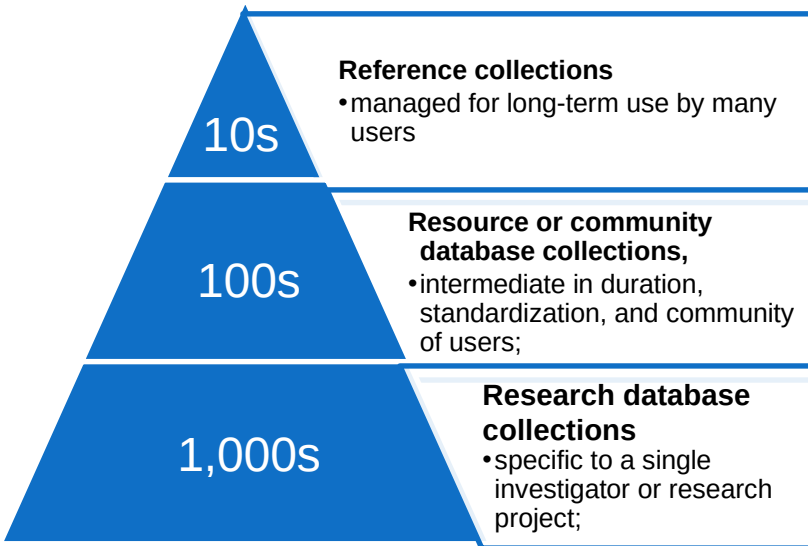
10s

Reference collections

• managed for long-term use by many users

100s

Resource or community database collections,

• intermediate in duration, standardization, and community of users;

1,000s

Research database collections

• specific to a single investigator or research project;